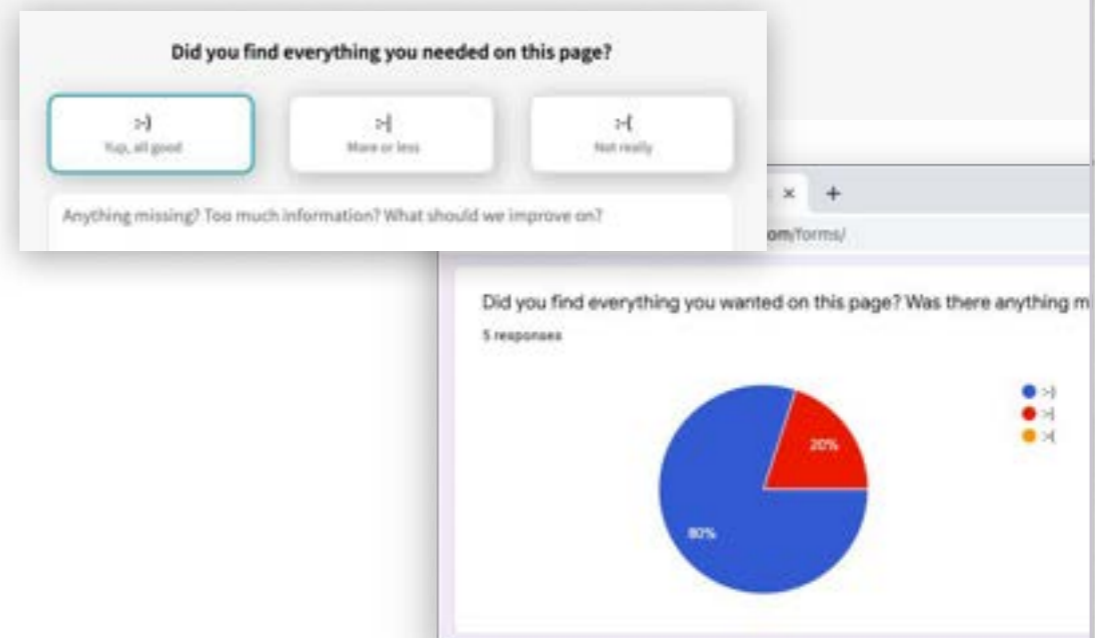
Did you find everything you needed on this page?

:-)
Yup, all good

:-|
More or less

:-(
Not really

Anything missing? Too much information? What should we improve on?

× +

om/forms/

Did you find everything you wanted on this page? Was there anything m

5 responses

:-)
:-|
:-(

20%

80%